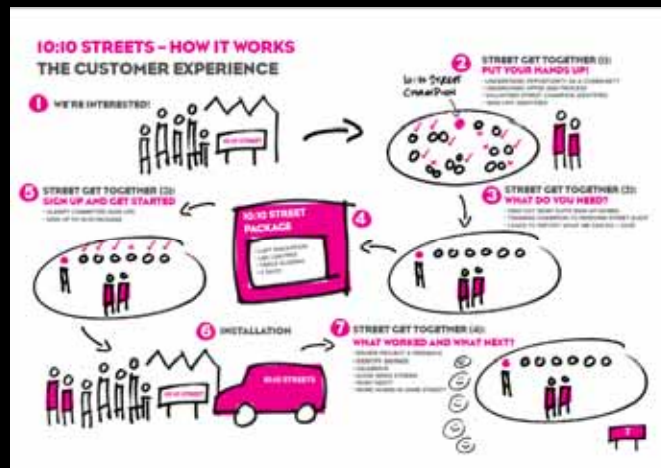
10:10 STREETS – HOW IT WORKS
THE CUSTOMER EXPERIENCE

1 WE'RE INTERESTED!

10:10 STREET

2 STREET GET TOGETHER (1):
PUT YOUR HANDS UP!

10:10 Street Champion

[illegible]

3 STREET GET TOGETHER (2):
WHAT DO YOU NEED?

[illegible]

4 10:10 STREET PACKAGE

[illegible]

5 STREET GET TOGETHER (3):
SIGN UP AND GET STARTED

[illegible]

6 INSTALLATION

10:10 STREET

10:10 STREETS

7 STREET GET TOGETHER (4):
WHAT WORKED AND WHAT NEXT?

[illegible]

7